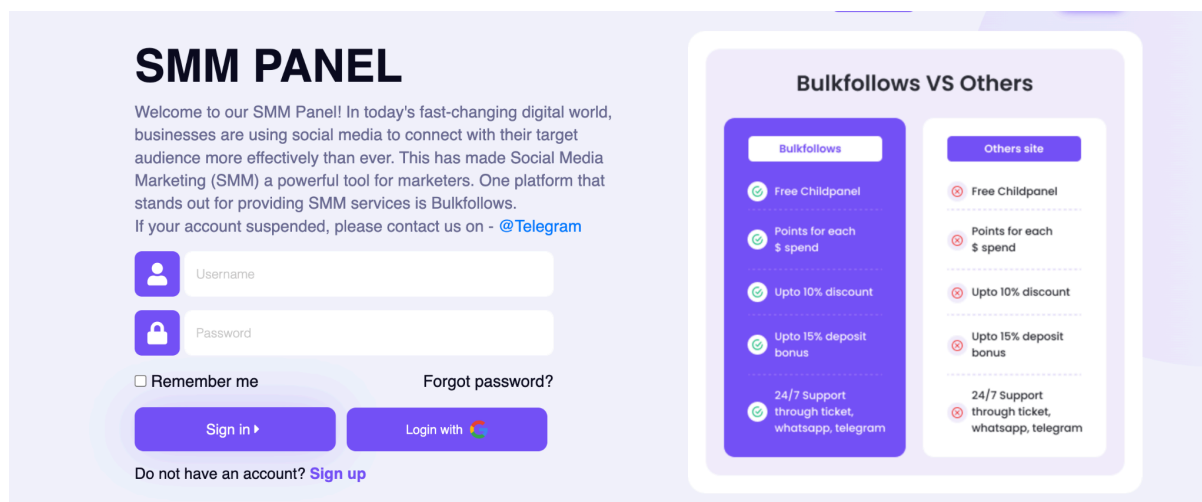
SMM PANEL

Welcome to our SMM Panel! In today's fast-changing digital world, businesses are using social media to connect with their target audience more effectively than ever. This has made Social Media Marketing (SMM) a powerful tool for marketers. One platform that stands out for providing SMM services is Bulkfollows.
If your account suspended, please contact us on - @Telegram

Username

Password

Remember me

Forgot password?

Sign in

Login with

Do not have an account? Sign up

Bulkfollows VS Others

| Bulkfollows | Others site |
|---|---|
| Free Childpanel | Free Childpanel |
| Points for each $ spend | Points for each $ spend |
| Upto 10% discount | Upto 10% discount |
| Upto 15% deposit bonus | Upto 15% deposit bonus |
| 24/7 Support through ticket, whatsapp, telegram | 24/7 Support through ticket, whatsapp, telegram |